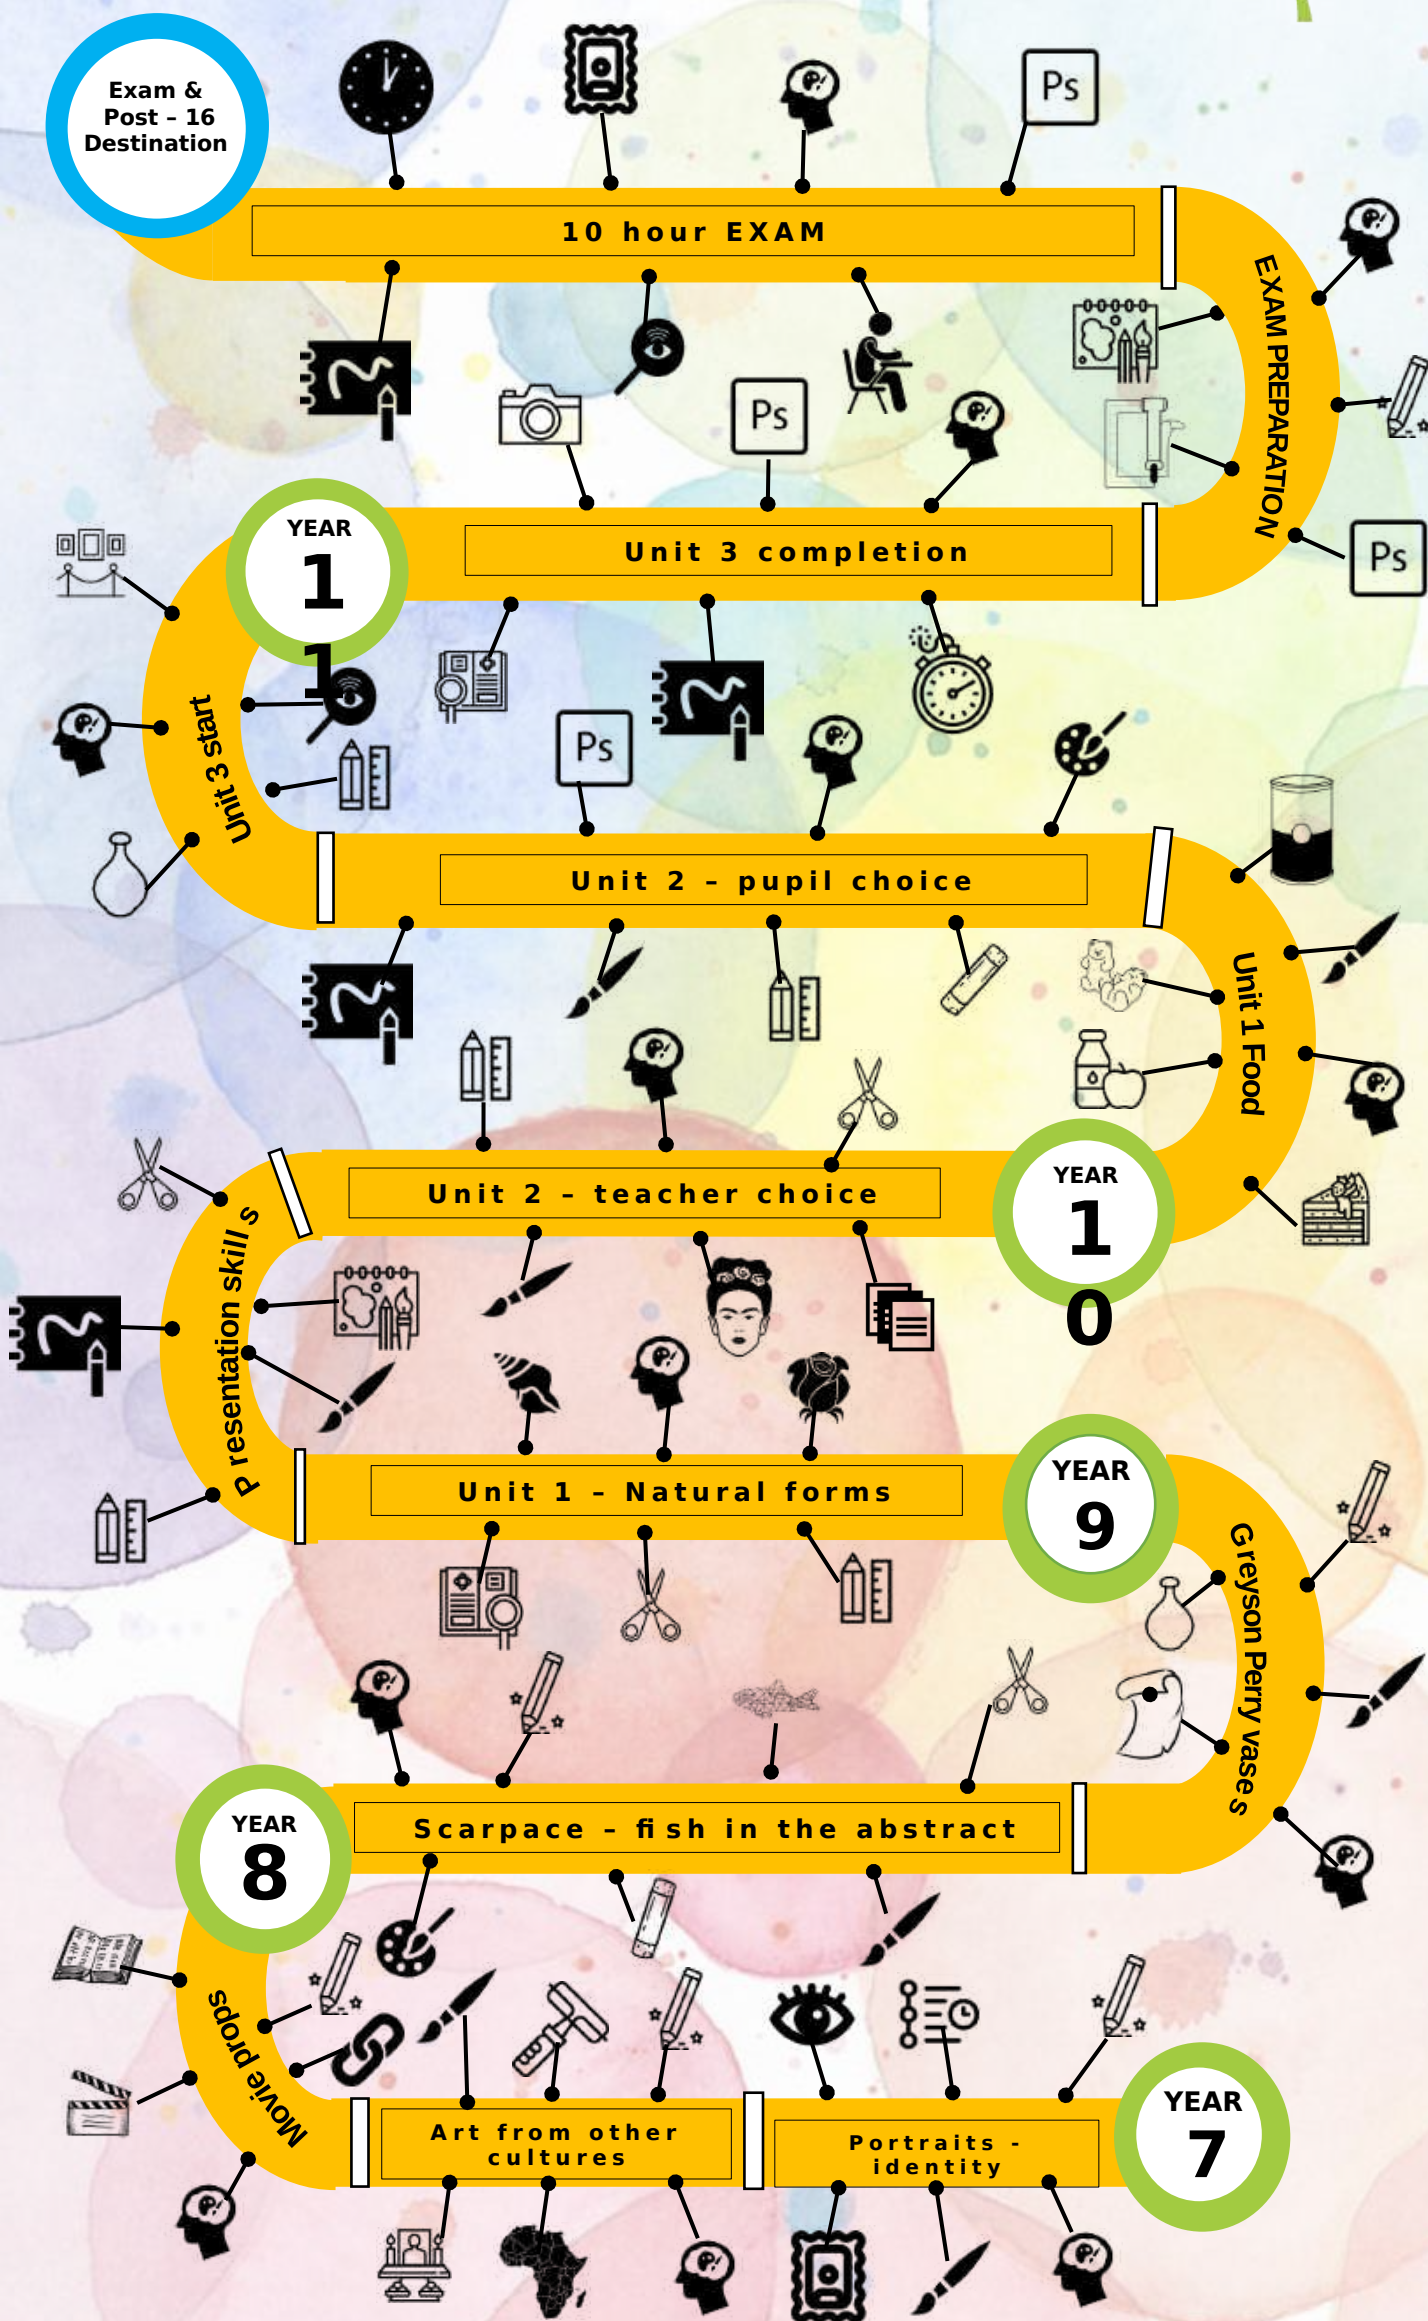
Exam & Post – 16 Destination

10 hour EXAM

EXAM PREPARATION

Ps

Ps

Ps

YEAR 11

Unit 3 completion

Unit 3 start

Ps

Unit 2 – pupil choice

Unit 1 Food

YEAR 10

Unit 2 – teacher choice

P resentation skill s

YEAR 9

Unit 1 – Natural forms

Greyson Perry vases

YEAR 8

Scarpace – fish in the abstract

Movie props

Art from other cultures

Portraits - identity

YEAR 7